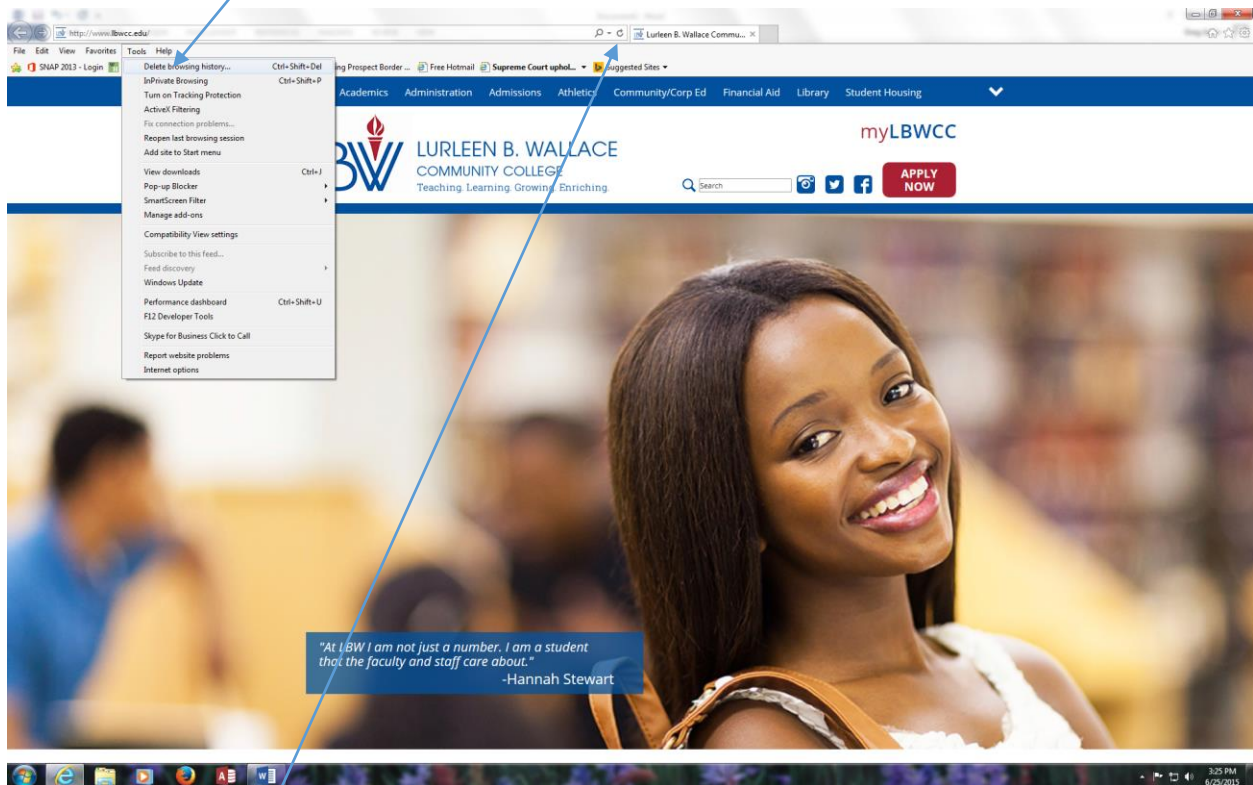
http://www.lbwcc.edu/

Lurleen B. Wallace Commu...

File Edit View Favorites Tools Help

SNAP 2013 - Login

ing Prospect Border ... Free Hotmail Supreme Court uphol... Suggested Sites

Delete browsing history... Ctrl+Shift+Del
InPrivate Browsing Ctrl+Shift+P
Turn on Tracking Protection
ActiveX Filtering
Fix connection problems...
Reopen last browsing session
Add site to Start menu
View downloads Ctrl+J
Pop-up Blocker
SmartScreen Filter
Manage add-ons
Compatibility View settings
Subscribe to this feed...
Feed discovery
Windows Update
Performance dashboard Ctrl+Shift+U
F12 Developer Tools
Skype for Business Click to Call
Report website problems
Internet options

Academics Administration Admissions Athletics Community/Corp Ed Financial Aid Library Student Housing

LBW

LURLEEN B. WALLACE
COMMUNITY COLLEGE
Teaching. Learning. Growing. Enriching.

myLBWCC

Search

APPLY NOW

"At LBW I am not just a number. I am a student that the faculty and staff care about."
-Hannah Stewart

3:25 PM
6/25/2015